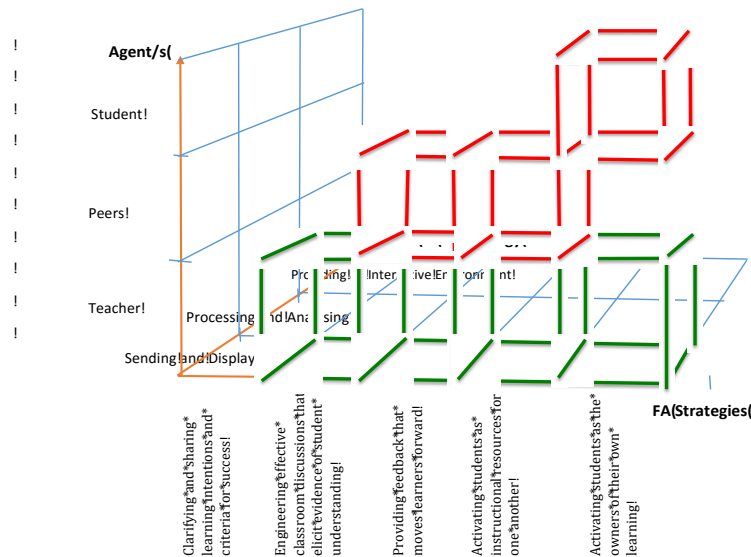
!
!
!
!
!
!
!
!
!
!

Agent/s(

Student!

Peers!

Teacher!

Processing!and!Analysing

Sending!and!Display

Providing!!Interactive!Environment!

FA(Strategies(

Clarifying*and*sharing* learning*intentions*and* criteria*for*success!

Engineering*effective* classroom*discussions*that elicit*evidence*of*student* understanding!

Providing*feedback*that* moves*learners*forward!

Activating*students*as* instructional*resources*for one*another!

Activating*students*as*the* owners*of*their*own* learning!